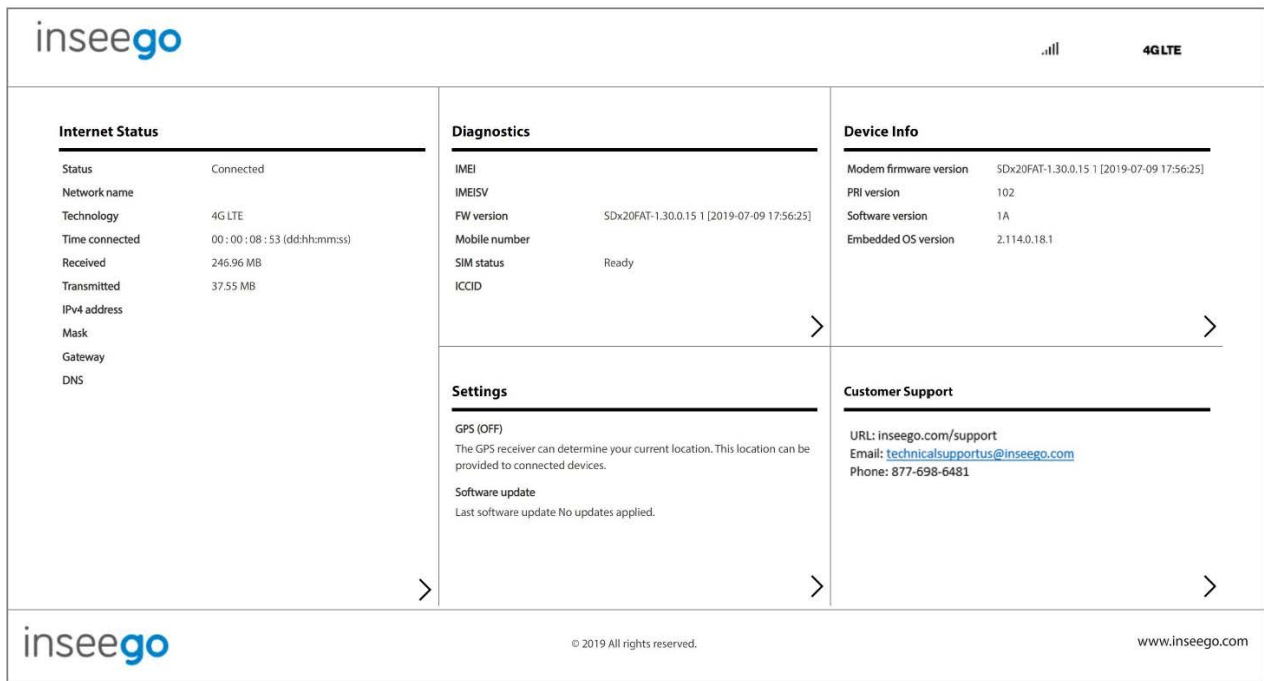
inseego

4G LTE

**Internet Status**

| | |
|---|---|
| Status | Connected |
| Network name | |
| Technology | 4G LTE |
| Time connected | 00 : 00 : 08 : 53 (dd:hh:mm:ss) |
| Received | 246.96 MB |
| Transmitted | 37.55 MB |
| IPv4 address | |
| Mask | |
| Gateway | |
| DNS | |

**Diagnostics**

| | |
|---|---|
| IMEI | |
| IMEISV | |
| FW version | SDx20FAT-1.30.0.15 1 [2019-07-09 17:56:25] |
| Mobile number | |
| SIM status | Ready |
| ICCID | |

**Device Info**

| | |
|---|---|
| Modem firmware version | SDx20FAT-1.30.0.15 1 [2019-07-09 17:56:25] |
| PRI version | 102 |
| Software version | 1A |
| Embedded OS version | 2.114.0.18.1 |

**Settings**

GPS (OFF)
The GPS receiver can determine your current location. This location can be provided to connected devices.

Software update
Last software update No updates applied.

**Customer Support**

URL: inseego.com/support
Email: technicalsupportus@inseego.com
Phone: 877-698-6481

inseego

© 2019 All rights reserved.

www.inseego.com